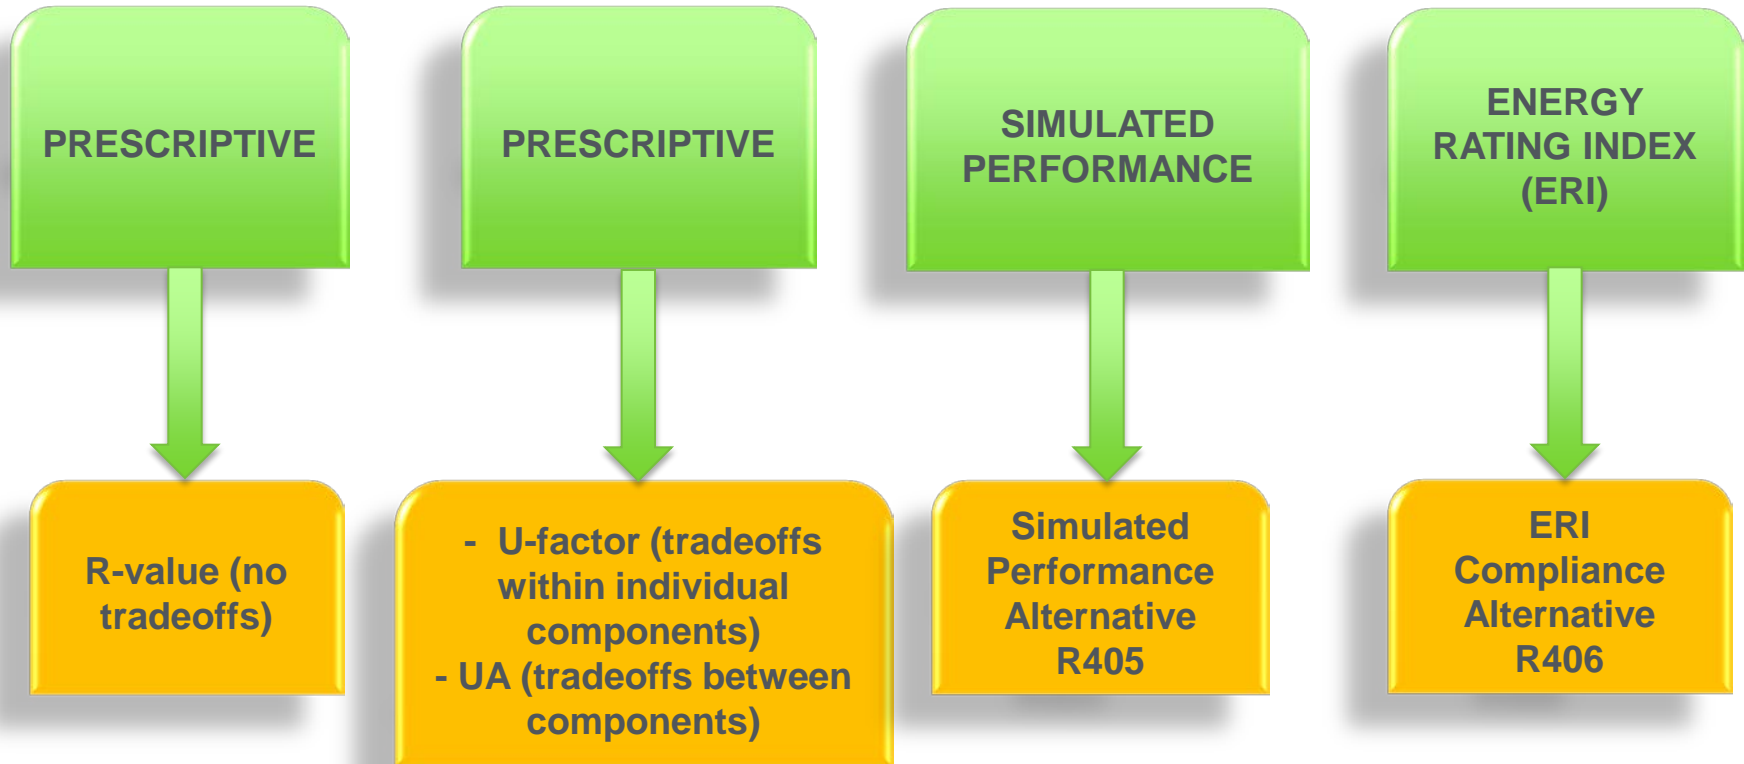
PRESCRIPTIVE

R-value (no tradeoffs)

PRESCRIPTIVE

- U-factor (tradeoffs within individual components)
- UA (tradeoffs between components)

SIMULATED PERFORMANCE

Simulated Performance Alternative R405

ENERGY RATING INDEX (ERI)

ERI Compliance Alternative R406